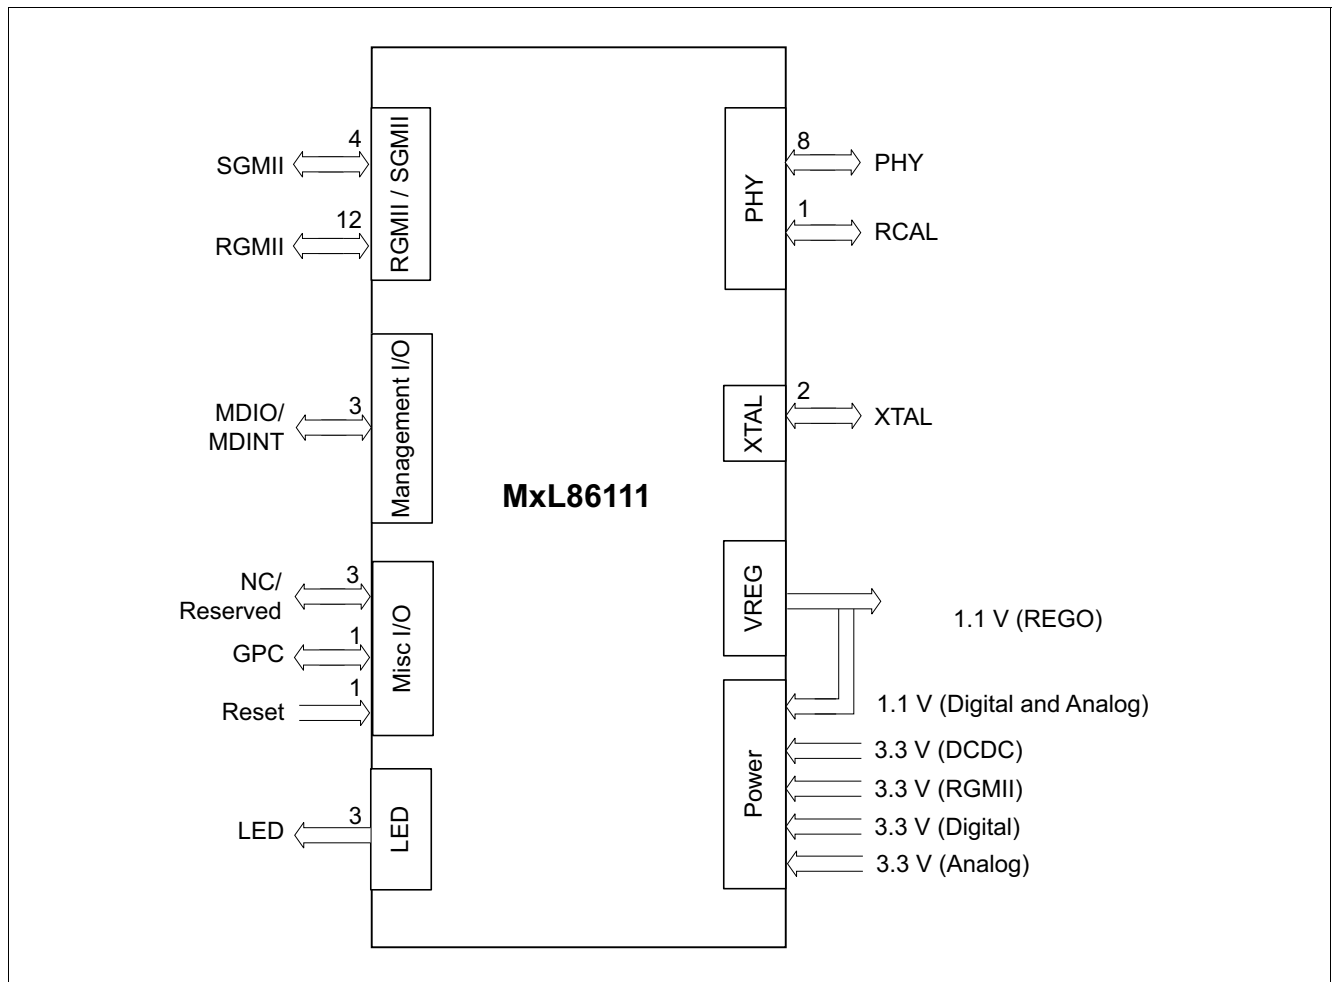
SGMII
4
RGMII
12
RGMII / SGMII

MDIO/
MDINT
3
Management I/O

NC/
Reserved
3
GPC
1
Reset
1
Misc I/O

LED
3
LED

MxL86111

PHY
8
PHY
1
RCAL

XTAL
2
XTAL

VREG
1.1 V (REGO)

Power
1.1 V (Digital and Analog)
3.3 V (DCDC)
3.3 V (RGMII)
3.3 V (Digital)
3.3 V (Analog)